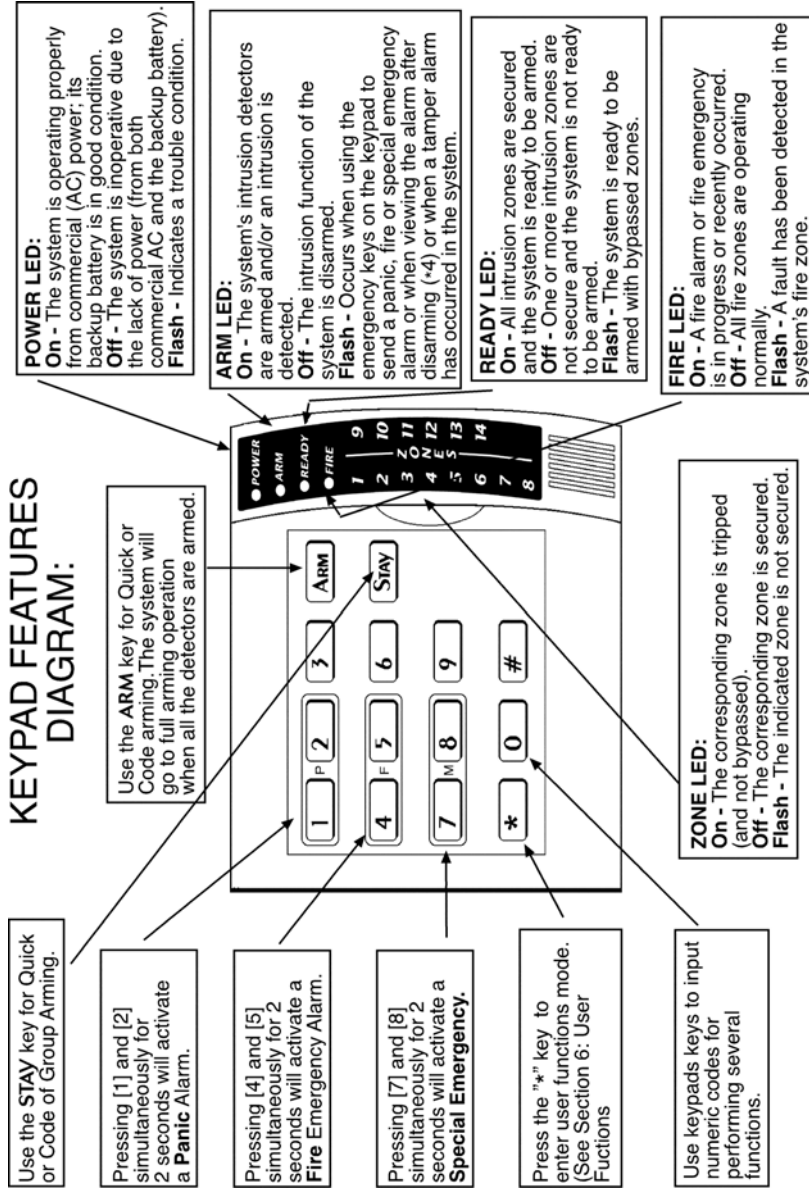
KEYPAD FEATURES DIAGRAM:

Use the ARM key for Quick or Code arming. The system will go to full arming operation when all the detectors are armed.

POWER LED:
On - The system is operating properly from commercial (AC) power; its backup battery is in good condition.
Off - The system is inoperative due to the lack of power (from both commercial AC and the backup battery).
Flash - Indicates a trouble condition.

ARM LED:
On - The system's intrusion detectors are armed and/or an intrusion is detected.
Off - The intrusion function of the system is disarmed.
Flash - Occurs when using the emergency keys on the keypad to send a panic, fire or special emergency alarm or when viewing the alarm after disarming (*4) or when a tamper alarm has occurred in the system.

READY LED:
On - All intrusion zones are secured and the system is ready to be armed.
Off - One or more intrusion zones are not secure and the system is not ready to be armed.
Flash - The system is ready to be armed with bypassed zones.

FIRE LED:
On - A fire alarm or fire emergency is in progress or recently occurred.
Off - All fire zones are operating normally.
Flash - A fault has been detected in the system's fire zone.

POWER
ARM
READY
FIRE
1 2 3 4 5 6 7 8 9 10 11 12 13 14
ZONES

1 P 2 3 ARM
4 F 5 6 STAY
7 M 8 9
* 0 #

Use the STAY key for Quick or Code of Group Arming.

Pressing [1] and [2] simultaneously for 2 seconds will activate a Panic Alarm.

Pressing [4] and [5] simultaneously for 2 seconds will activate a Fire Emergency Alarm.

Pressing [7] and [8] simultaneously for 2 seconds will activate a Special Emergency.

Press the "*" key to enter user functions mode. (See Section 6: User Fuctions

Use keypads keys to input numeric codes for performing several functions.

ZONE LED:
On - The corresponding zone is tripped (and not bypassed).
Off - The corresponding zone is secured.
Flash - The indicated zone is not secured.